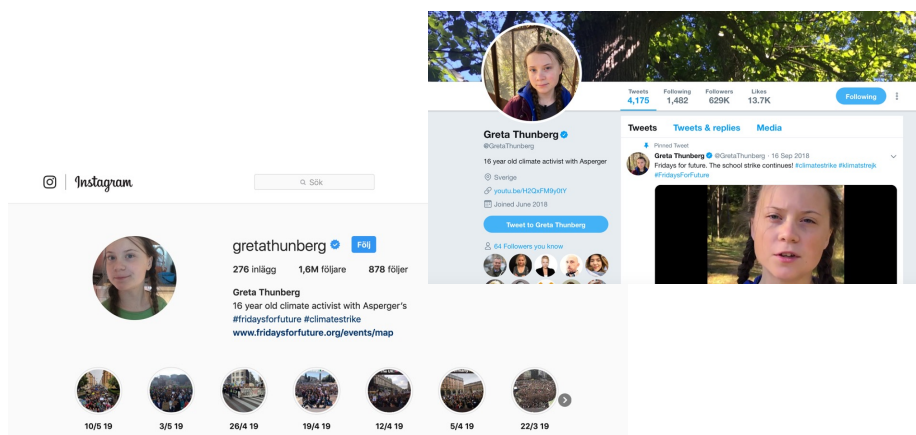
Instagram

Sök

gretathunberg Följ

276 inlägg 1,6M följare 878 följer

Greta Thunberg
16 year old climate activist with Asperger's
#fridaysforfuture #climatestrike
www.fridaysforfuture.org/events/map

10/5 19
3/5 19
26/4 19
19/4 19
12/4 19
5/4 19
22/3 19

| Tweets | Following | Followers | Likes |
|---|---|---|---|
| 4,175 | 1,482 | 629K | 13.7K |

Following

Greta Thunberg
@GretaThunberg
16 year old climate activist with Asperger
Sverige
youtu.be/H2QxFM9y0tY
Joined June 2018

Tweet to Greta Thunberg

64 Followers you know

Tweets Tweets & replies Media

Pinned Tweet
Greta Thunberg @GretaThunberg · 16 Sep 2018
Fridays for future. The school strike continues! #climatestrike #klimatstrejk #FridaysForFuture